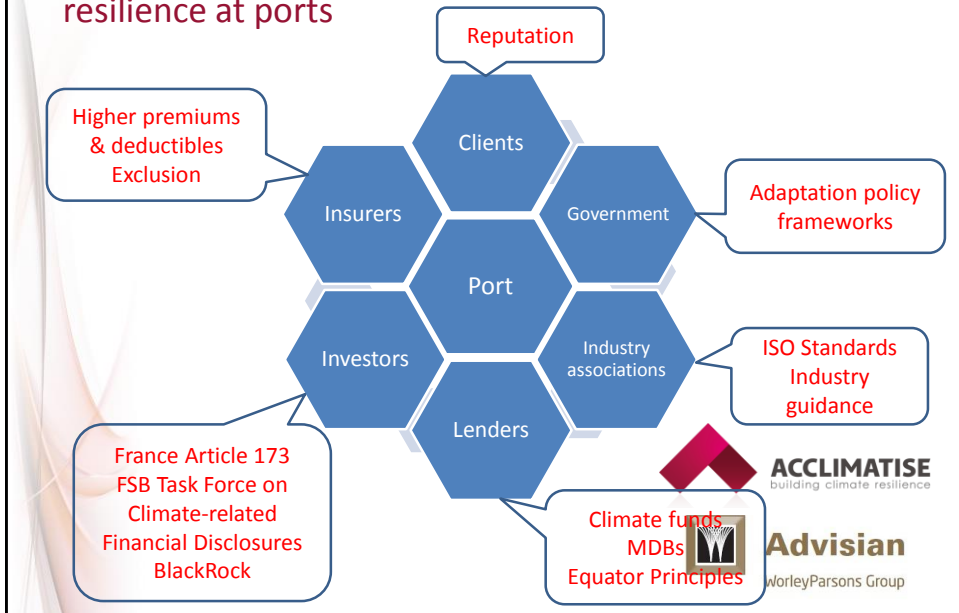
resilience at ports

Reputation

Higher premiums & deductibles Exclusion

Clients

Insurers

Government

Adaptation policy frameworks

Port

Investors

Industry associations

ISO Standards Industry guidance

Lenders

France Article 173 FSB Task Force on Climate-related Financial Disclosures BlackRock

Climate funds MDBs Equator Principles

ACCLIMATISE
building climate resilience

Advisian
WorleyParsons Group